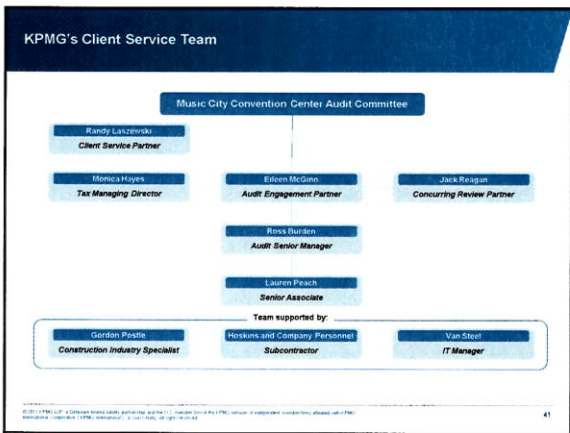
KPMG's Client Service Team

Music City Convention Center Audit Committee

Randy Laszewski
Client Service Partner

Monica Hayes
Tax Managing Director

Eileen McGinn
Audit Engagement Partner

Jack Reagan
Concurring Review Partner

Ross Burden
Audit Senior Manager

Lauren Peach
Senior Associate

Team supported by:

Gordon Postle
Construction Industry Specialist

Hoskins and Company Personnel
Subcontractor

Van Steel
IT Manager

© 2013 KPMG LLP, a Delaware limited liability partnership and the U.S. member firm of the KPMG network of independent member firms affiliated with KPMG International Cooperative ("KPMG International"), a Swiss entity. All rights reserved.

41